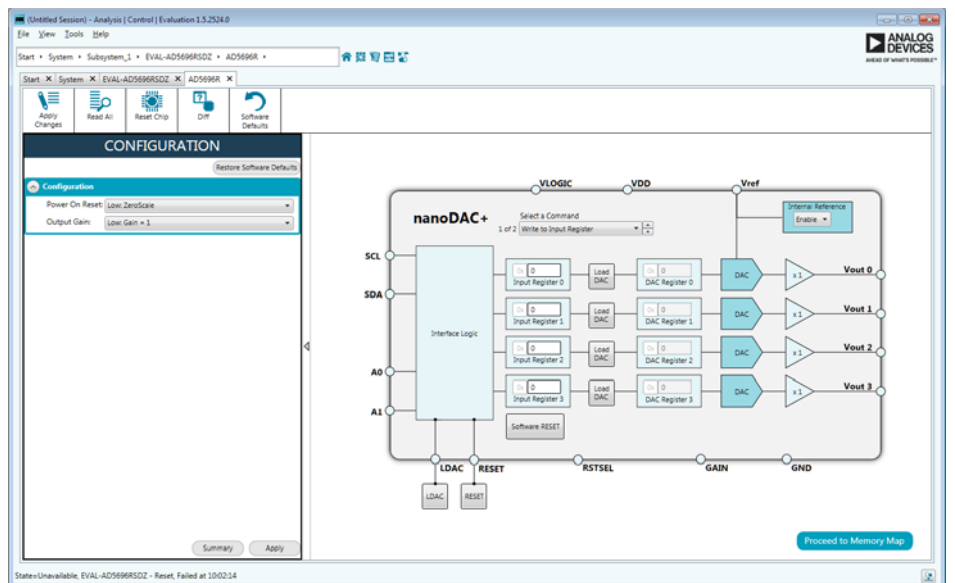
(Untitled Session) - Analysis | Control | Evaluation 1.5.2524.0

File View Tools Help

Start ▸ System ▸ Subsystem_1 ▸ EVAL-AD5696RSDZ ▸ AD5696R ▸

ANALOG DEVICES
AHEAD OF WHAT'S POSSIBLE™

Start ✕ System ✕ EVAL-AD5696RSDZ ✕ AD5696R ✕

Apply Changes
Read All
Reset Chip
Diff
Software Defaults

CONFIGURATION

Restore Software Defaults

Configuration

Power On Reset: Low: ZeroScale

Output Gain: Low: Gain = 1

Summary
Apply

VLOGIC
VDD
Vref
Internal Reference
Enable

nanoDAC+

Select a Command
1 of 2 Write to Input Register

SCL
SDA
A0
A1

Interface Logic

0x 0
Input Register 0
Load DAC
0x 0
DAC Register 0
DAC
x 1
Vout 0

0x 0
Input Register 1
Load DAC
0x 0
DAC Register 1
DAC
x 1
Vout 1

0x 0
Input Register 2
Load DAC
0x 0
DAC Register 2
DAC
x 1
Vout 2

0x 0
Input Register 3
Load DAC
0x 0
DAC Register 3
DAC
x 1
Vout 3

Software RESET

LDAC
RESET
RSTSEL
GAIN
GND

LDAC
RESET

Proceed to Memory Map

State=Unavailable, EVAL-AD5696RSDZ - Reset, Failed at 10:02:14